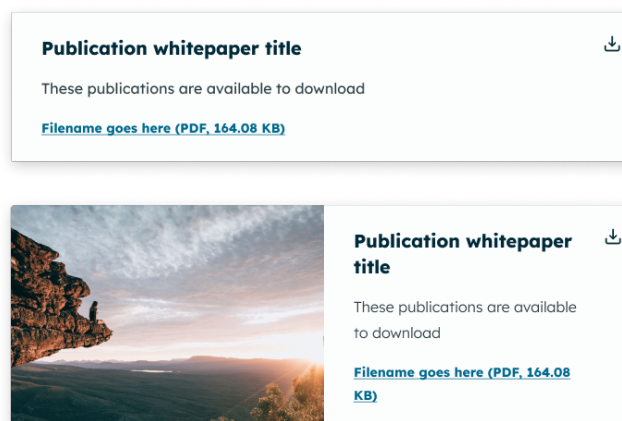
Publication whitepaper title

These publications are available to download

Filename goes here (PDF, 164.08 KB)

Publication whitepaper title

These publications are available to download

Filename goes here (PDF, 164.08 KB)